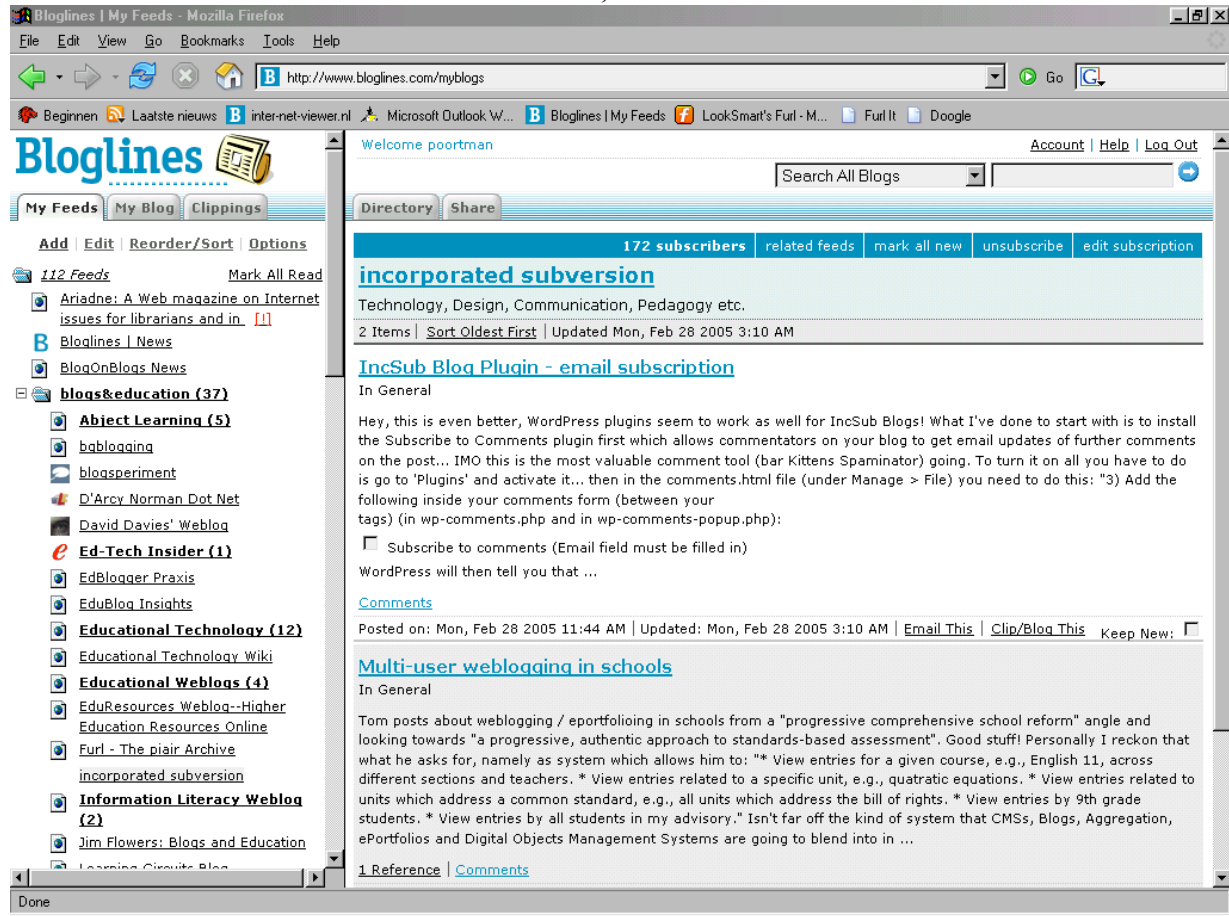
Bloglines | My Feeds - Mozilla Firefox

File Edit View Go Bookmarks Tools Help

http://www.bloglines.com/myblogs

Go

Beginnen Laatste nieuws inter-net-viewer.nl Microsoft Outlook W... Bloglines | My Feeds LookSmart's Furl - M... Furl It Doogle

Bloglines

My Feeds My Blog Clippings

Add | Edit | Reorder/Sort | Options

112 Feeds Mark All Read

Ariadne: A Web magazine on Internet issues for librarians and in [!]

Bloglines | News

BlogOnBlogs News

blogs&education (37)

Abject Learning (5)

bgblogging

blogsperiment

D'Arcy Norman Dot Net

David Davies' Weblog

Ed-Tech Insider (1)

EdBlogger Praxis

EduBlog Insights

Educational Technology (12)

Educational Technology Wiki

Educational Weblogs (4)

EduResources Weblog--Higher Education Resources Online

Furl - The piair Archive

incorporated subversion

Information Literacy Weblog (2)

Jim Flowers: Blogs and Education

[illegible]

Welcome poortman

Account | Help | Log Out

Search All Blogs

Directory Share

172 subscribers | related feeds | mark all new | unsubscribe | edit subscription

incorporated subversion

Technology, Design, Communication, Pedagogy etc.

2 Items | Sort Oldest First | Updated Mon, Feb 28 2005 3:10 AM

IncSub Blog Plugin - email subscription

In General

Hey, this is even better, WordPress plugins seem to work as well for IncSub Blogs! What I've done to start with is to install the Subscribe to Comments plugin first which allows commentators on your blog to get email updates of further comments on the post... IMO this is the most valuable comment tool (bar Kittens Spaminator) going. To turn it on all you have to do is go to 'Plugins' and activate it... then in the comments.html file (under Manage > File) you need to do this: "3) Add the following inside your comments form (between your
tags) (in wp-comments.php and in wp-comments-popup.php):

Subscribe to comments (Email field must be filled in)

WordPress will then tell you that ...

Comments

Posted on: Mon, Feb 28 2005 11:44 AM | Updated: Mon, Feb 28 2005 3:10 AM | Email This | Clip/Blog This Keep New:

Multi-user weblogging in schools

In General

Tom posts about weblogging / eportfolioing in schools from a "progressive comprehensive school reform" angle and looking towards "a progressive, authentic approach to standards-based assessment". Good stuff! Personally I reckon that what he asks for, namely as system which allows him to: "* View entries for a given course, e.g., English 11, across different sections and teachers. * View entries related to a specific unit, e.g., quatratic equations. * View entries related to units which address a common standard, e.g., all units which address the bill of rights. * View entries by 9th grade students. * View entries by all students in my advisory." Isn't far off the kind of system that CMSs, Blogs, Aggregation, ePortfolios and Digital Objects Management Systems are going to blend into in ...

1 Reference | Comments

Done